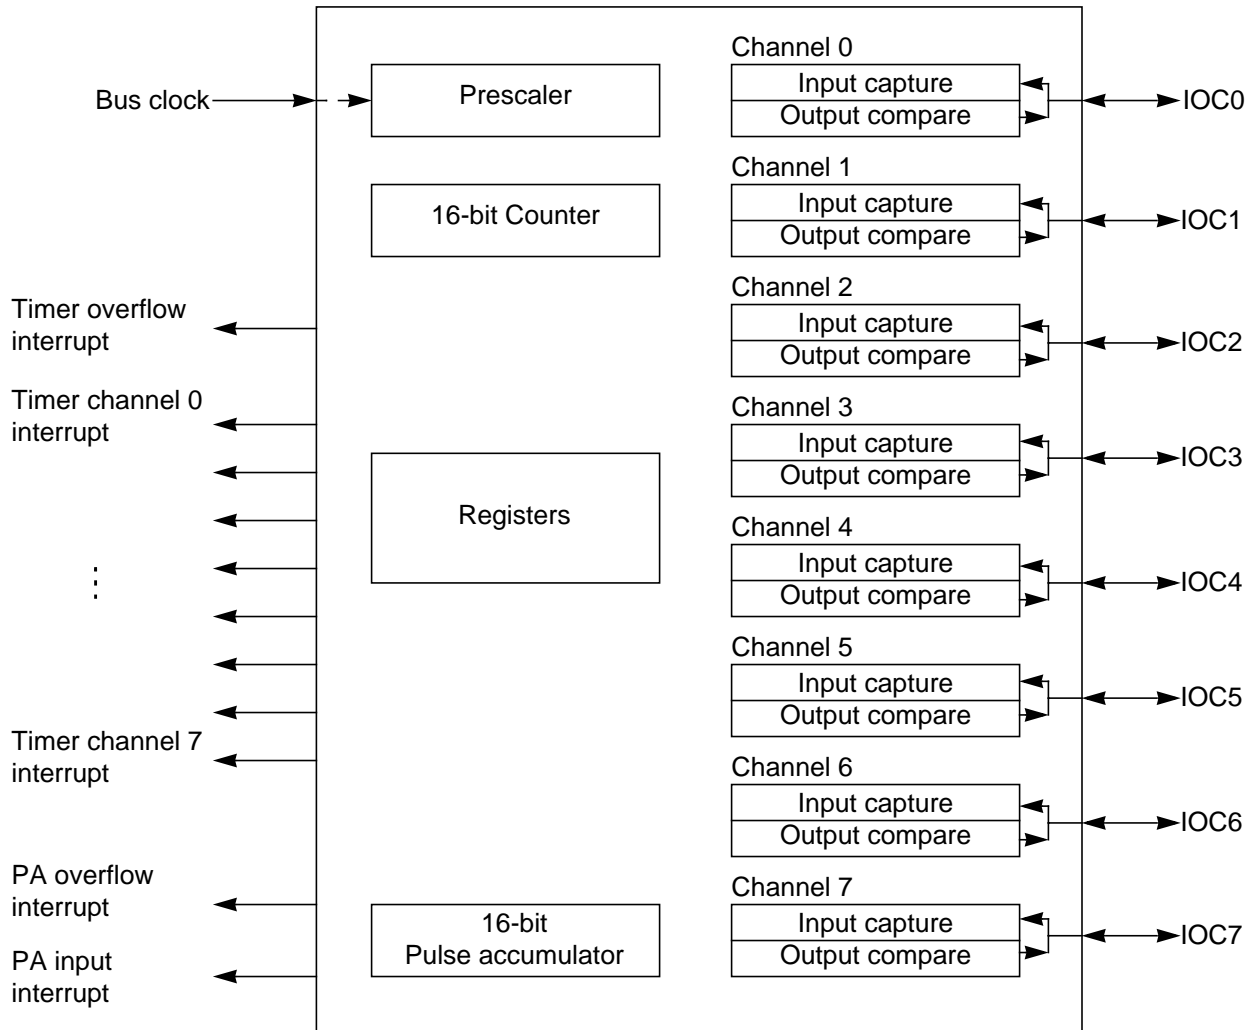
Bus clock

Prescaler

16-bit Counter

Timer overflow interrupt

Timer channel 0 interrupt

Registers

⋮

Timer channel 7 interrupt

PA overflow interrupt

PA input interrupt

16-bit Pulse accumulator

Channel 0
Input capture
Output compare
IOC0

Channel 1
Input capture
Output compare
IOC1

Channel 2
Input capture
Output compare
IOC2

Channel 3
Input capture
Output compare
IOC3

Channel 4
Input capture
Output compare
IOC4

Channel 5
Input capture
Output compare
IOC5

Channel 6
Input capture
Output compare
IOC6

Channel 7
Input capture
Output compare
IOC7